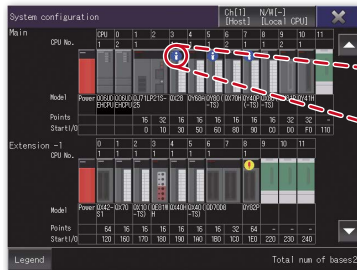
System configuration

Ch[1] N/W[-]
[Host] [Local CPU]

Main

| | CPU | 0 | 1 | 2 | 3 | 4 | 5 | 6 | 7 | 8 | 9 | 10 | 11 |
|---|---|---|---|---|---|---|---|---|---|---|---|---|---|
| CPU No. | | 1 | 2 | 1 | | | | | | | | | |
| Model | Power | Q06U DEHCPU | Q06U DEHCPU | QJ71LP21-25 | QX28 | QY68A | QY80(-TS) | QX70H | QY40P(-TS) | QY41P(-TS) | QX41H | | |
| Points | | | | 16 | 32 | 16 | 16 | 16 | 16 | 16 | 32 | - | |
| StartI/O | | | | 0 | 10 | 30 | 50 | 60 | 80 | 90 | C0 | F0 | 110 |

Extension -1

| | | 0 | 1 | 2 | 3 | 4 | 5 | 6 | 7 | 8 | 9 | 10 | 11 |
|---|---|---|---|---|---|---|---|---|---|---|---|---|---|
| CPU No. | | 1 | 1 | 1 | 1 | 1 | 1 | 1 | 1 | 1 | 1 | 1 | 1 |
| Model | Power | QX42-S1 | QX70 | QX10(-TS) | QX10 H | QX40H | QX40(-TS) | QD70D8 | | QY82P | | | |
| Points | | 64 | 16 | 16 | 16 | 16 | 16 | 32 | 64 | - | - | - | |
| StartI/O | | 120 | 160 | 170 | 180 | 190 | 1A0 | 1B0 | 1E0 | 1E0 | 220 | 230 | 240 |

Legend

Total num of bases2